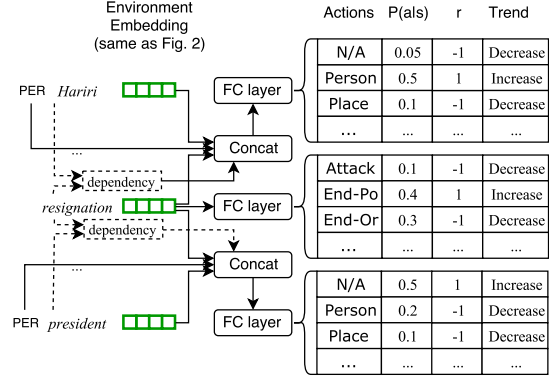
Environment Embedding (same as Fig. 2)

Actions P(a|s) r Trend

PER *Hariri*

...

dependency

*resignation*

dependency

PER *president*

FC layer

Concat

FC layer

Concat

FC layer

| N/A | 0.05 | -1 | Decrease |
|---|---|---|---|
| Person | 0.5 | 1 | Increase |
| Place | 0.1 | -1 | Decrease |
| ... | ... | ... | ... |

| Attack | 0.1 | -1 | Decrease |
|---|---|---|---|
| End-Po | 0.4 | 1 | Increase |
| End-Or | 0.3 | -1 | Decrease |
| ... | ... | ... | ... |

| N/A | 0.5 | 1 | Increase |
|---|---|---|---|
| Person | 0.2 | -1 | Decrease |
| Place | 0.1 | -1 | Decrease |
| ... | ... | ... | ... |